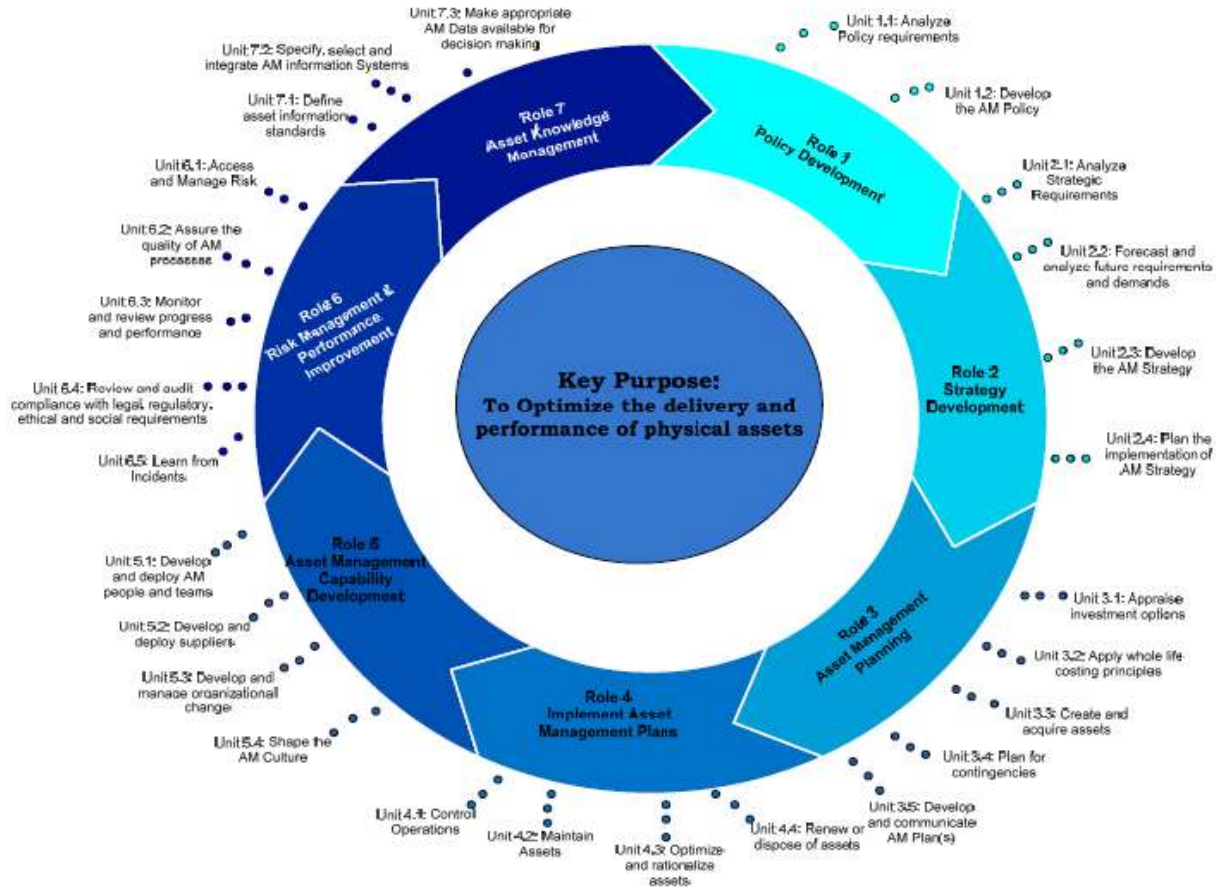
Key Purpose:
To Optimize the delivery and performance of physical assets

Role 1
Policy Development

Unit 1.1: Analyze Policy requirements

Unit 1.2: Develop the AM Policy

Role 2
Strategy Development

Unit 2.1: Analyze Strategic Requirements

Unit 2.2: Forecast and analyze future requirements and demands

Unit 2.3: Develop the AM Strategy

Unit 2.4: Plan the implementation of AM Strategy

Role 3
Asset Management Planning

Unit 3.1: Appraise investment options

Unit 3.2: Apply whole life costing principles

Unit 3.3: Create and acquire assets

Unit 3.4: Plan for contingencies

Unit 3.5: Develop and communicate AM Plan(s)

Role 4
Implement Asset Management Plans

Unit 4.4: Renew or dispose of assets

Unit 4.3: Optimize and rationalize assets

Unit 4.2: Maintain Assets

Unit 4.1: Control Operations

Role 5
Asset Management Capability Development

Unit 5.4: Shape the AM Culture

Unit 5.3: Develop and manage organizational change

Unit 5.2: Develop and deploy suppliers

Unit 5.1: Develop and deploy AM people and teams

Role 6
Risk Management & Performance Improvement

Unit 6.5: Learn from Incidents

Unit 6.4: Review and audit compliance with legal, regulatory, ethical and social requirements

Unit 6.3: Monitor and review progress and performance

Unit 6.2: Assure the quality of AM processes

Unit 6.1: Access and Manage Risk

Role 7
Asset Knowledge Management

Unit 7.1: Define asset information standards

Unit 7.2: Specify, select and integrate AM information Systems

Unit 7.3: Make appropriate AM Data available for decision making